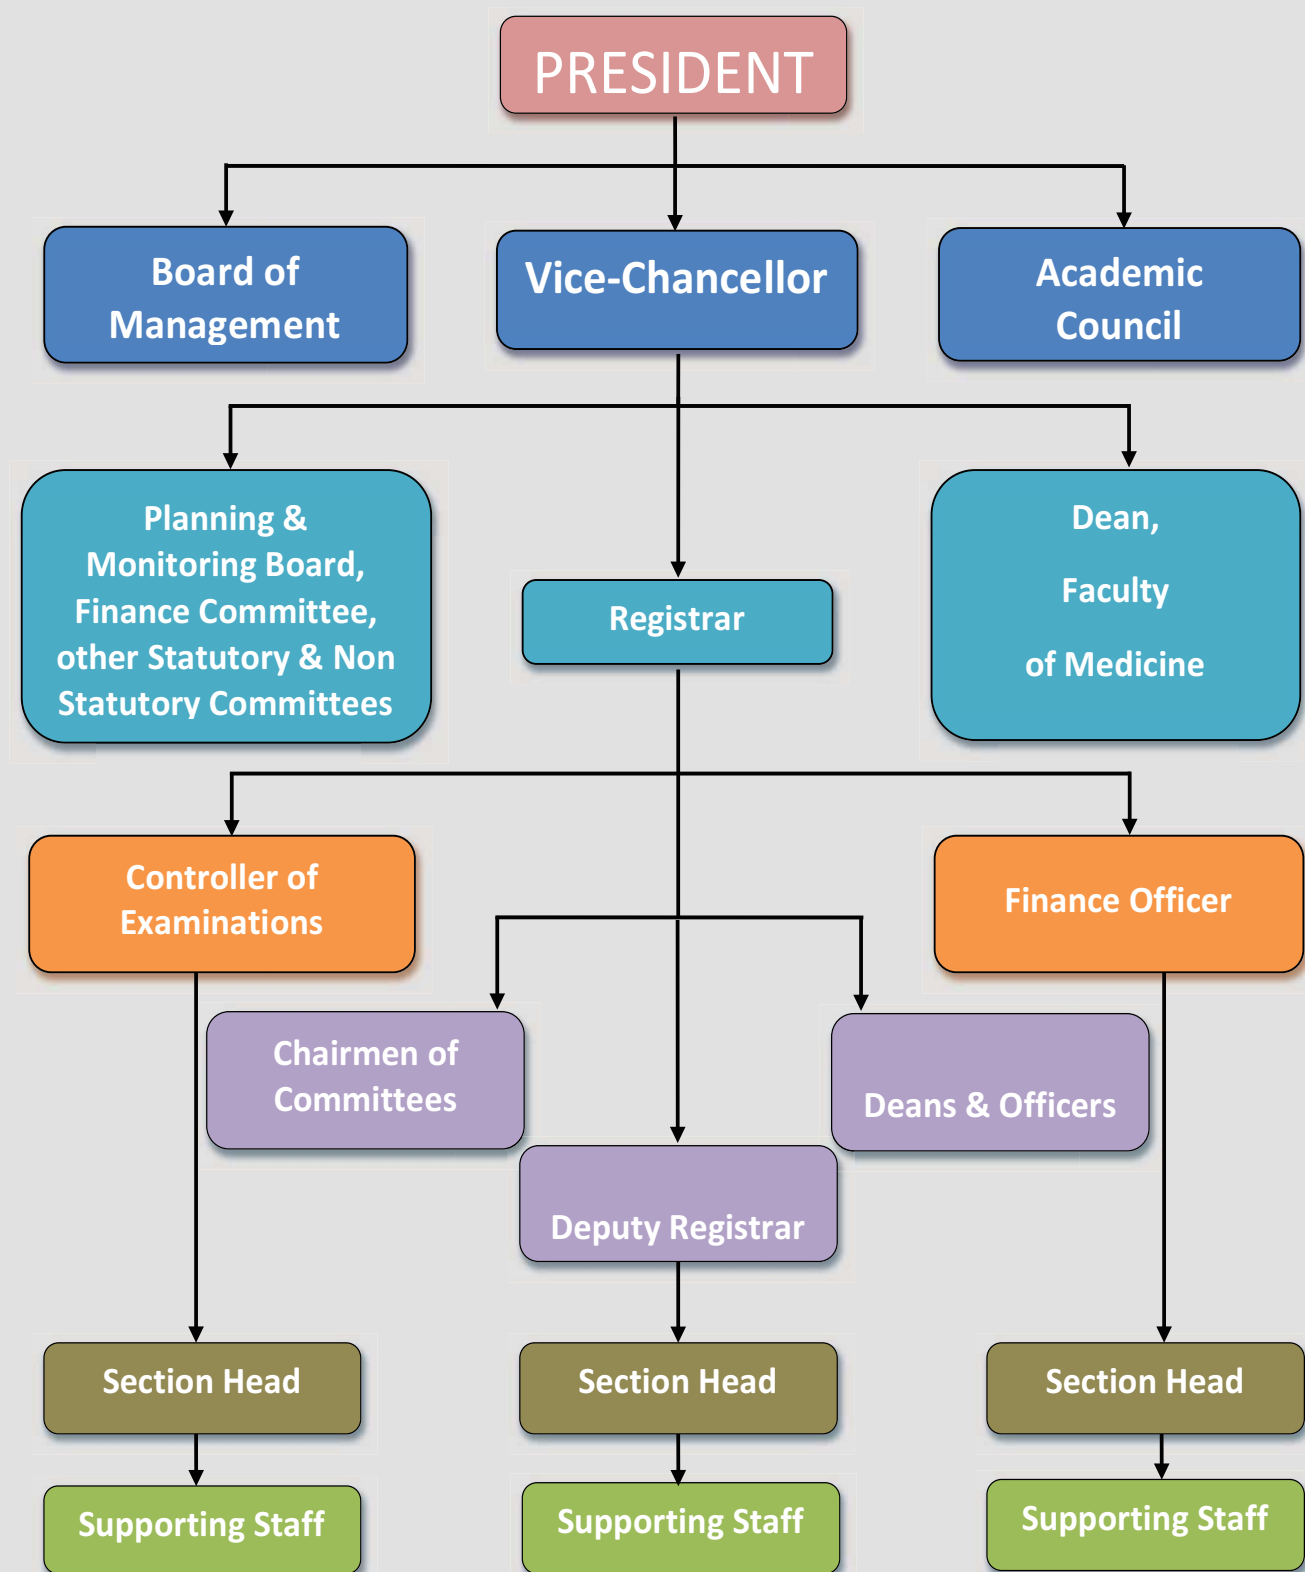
PRESIDENT

Board of Management

Vice-Chancellor

Academic Council

Planning & Monitoring Board, Finance Committee, other Statutory & Non Statutory Committees

Registrar

Dean, Faculty of Medicine

Controller of Examinations

Finance Officer

Chairmen of Committees

Deans & Officers

Deputy Registrar

Section Head

Section Head

Section Head

Supporting Staff

Supporting Staff

Supporting Staff